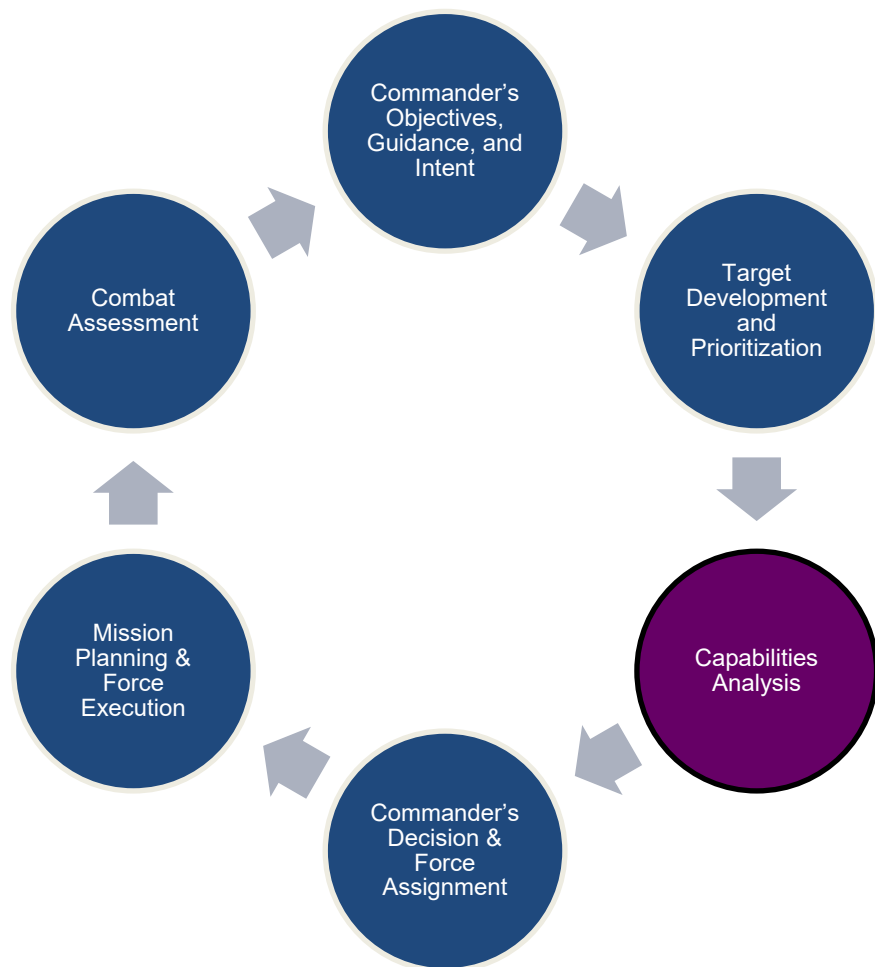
Commander's Objectives, Guidance, and Intent

Target Development and Prioritization

Capabilities Analysis

Commander's Decision & Force Assignment

Mission Planning & Force Execution

Combat Assessment